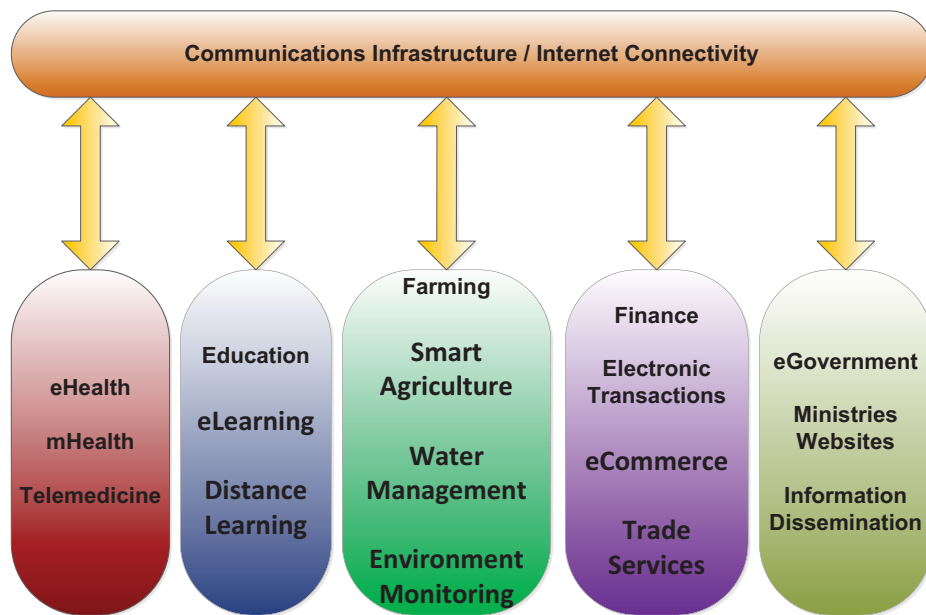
Communications Infrastructure / Internet Connectivity

eHealth

mHealth

Telemedicine

Education

eLearning

Distance Learning

Farming

Smart Agriculture

Water Management

Environment Monitoring

Finance

Electronic Transactions

eCommerce

Trade Services

eGovernment

Ministries Websites

Information Dissemination